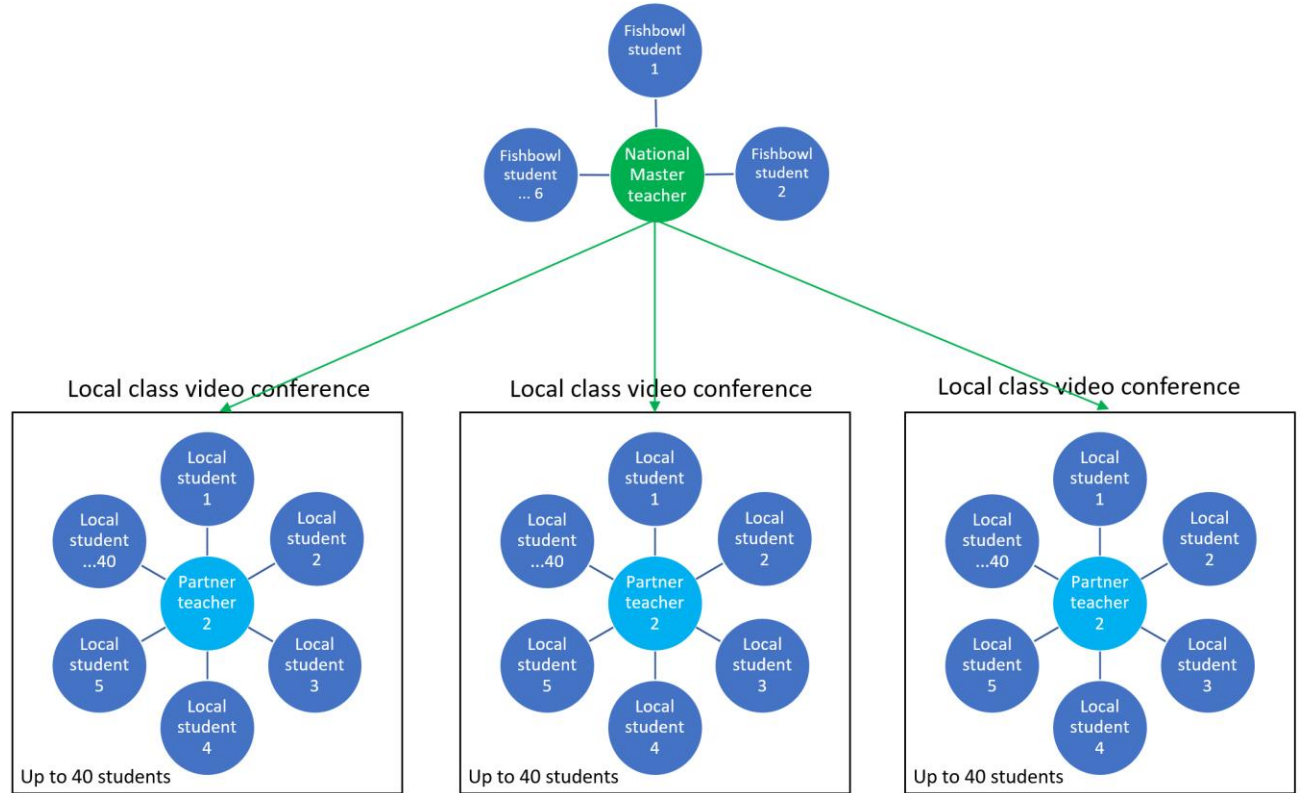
Fishbowl student 1

Fishbowl student ... 6

National Master teacher

Fishbowl student 2

Local class video conference

Local student 1

Local student ...40

Local student 2

Partner teacher 2

Local student 5

Local student 3

Local student 4

Up to 40 students

Local class video conference

Local student 1

Local student ...40

Local student 2

Partner teacher 2

Local student 5

Local student 3

Local student 4

Up to 40 students

Local class video conference

Local student 1

Local student ...40

Local student 2

Partner teacher 2

Local student 5

Local student 3

Local student 4

Up to 40 students